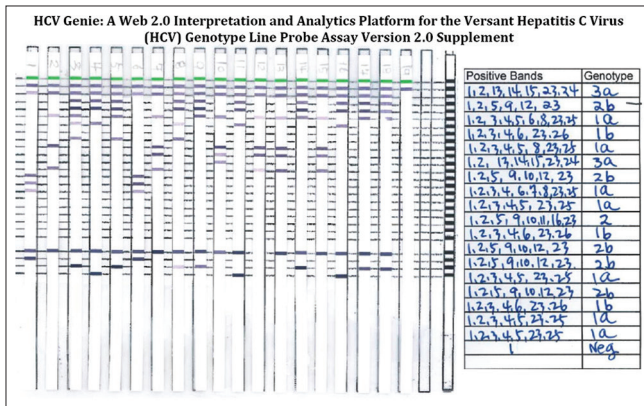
HCV Genie: A Web 2.0 Interpretation and Analytics Platform for the Versant Hepatitis C Virus (HCV) Genotype Line Probe Assay Version 2.0 Supplement

| Positive Bands | Genotype |
|---|---|
| 1,2,13,14,15,23,24 | 3a |
| 1,2,5,9,12,23 | 2b |
| 1,2,3,4,5,6,8,23,25 | 1a |
| 1,2,3,4,6,23,26 | 1b |
| 1,2,3,4,5,8,23,25 | 1a |
| 1,2,13,14,15,23,24 | 3a |
| 1,2,5,9,10,12,23 | 2b |
| 1,2,3,4,6,7,8,23,25 | 1a |
| 1,2,3,4,5,23,25 | 1a |
| 1,2,5,9,10,11,16,23 | 2 |
| 1,2,3,4,6,23,26 | 1b |
| 1,2,5,9,10,12,23 | 2b |
| 1,2,5,9,10,12,23 | 2b |
| 1,2,3,4,5,23,25 | 1a |
| 1,2,5,9,10,12,23 | 2b |
| 1,2,3,4,6,23,26 | 1b |
| 1,2,3,4,5,23,25 | 1a |
| 1,2,3,4,5,23,25 | 1a |
| 1 | Neg |